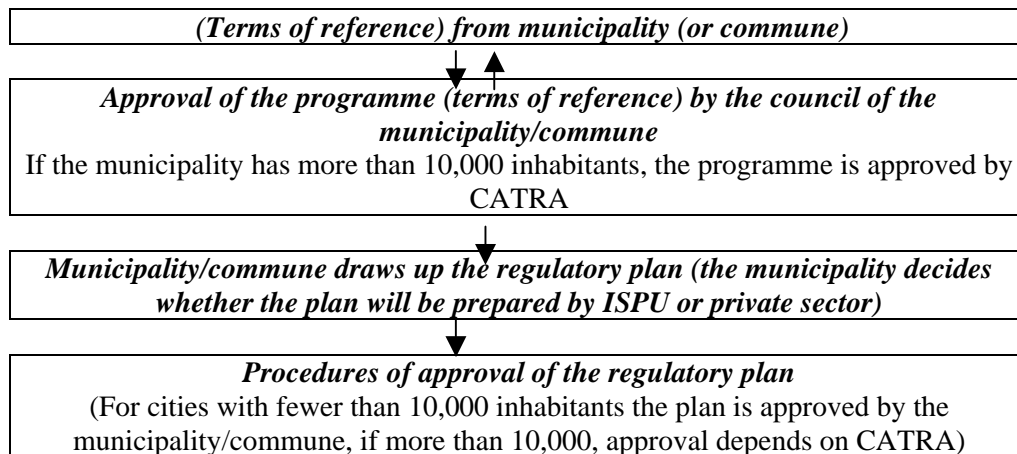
(Terms of reference) from municipality (or commune)

Approval of the programme (terms of reference) by the council of the municipality/commune
If the municipality has more than 10,000 inhabitants, the programme is approved by CATRA

Municipality/commune draws up the regulatory plan (the municipality decides whether the plan will be prepared by ISPU or private sector)

Procedures of approval of the regulatory plan
(For cities with fewer than 10,000 inhabitants the plan is approved by the municipality/commune, if more than 10,000, approval depends on CATRA)